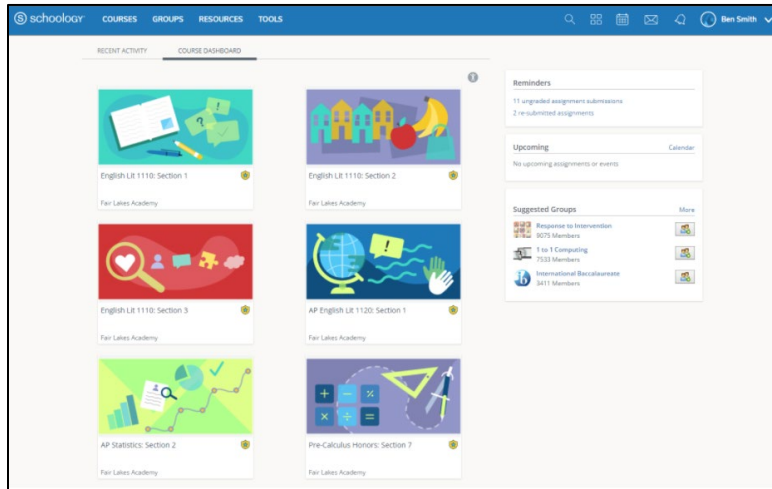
schoology COURSES GROUPS RESOURCES TOOLS Ben Smith

RECENT ACTIVITY COURSE DASHBOARD

English Lit 1110: Section 1
Fair Lakes Academy

English Lit 1110: Section 2
Fair Lakes Academy

English Lit 1110: Section 3
Fair Lakes Academy

AP English Lit 1120: Section 1
Fair Lakes Academy

AP Statistics: Section 2
Fair Lakes Academy

Pre-Calculus Honors: Section 7
Fair Lakes Academy

Reminders
11 ungraded assignment submissions
2 re-submitted assignments

Upcoming Calendar
No upcoming assignments or events

Suggested Groups More
Response to Intervention
9075 Members
1 to 1 Computing
7533 Members
International Baccalaureate
3411 Members